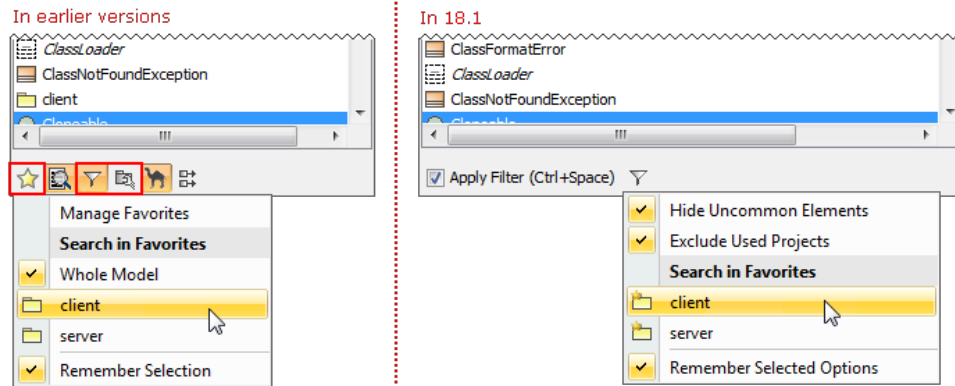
In earlier versions

ClassLoader
ClassNotFoundException
client
Cloneable

Manage Favorites
Search in Favorites
Whole Model
client
server
Remember Selection

In 18.1

ClassFormatError
ClassLoader
ClassNotFoundException
Cloneable

Apply Filter (Ctrl+Space)

Hide Uncommon Elements
Exclude Used Projects
Search in Favorites
client
server
Remember Selected Options